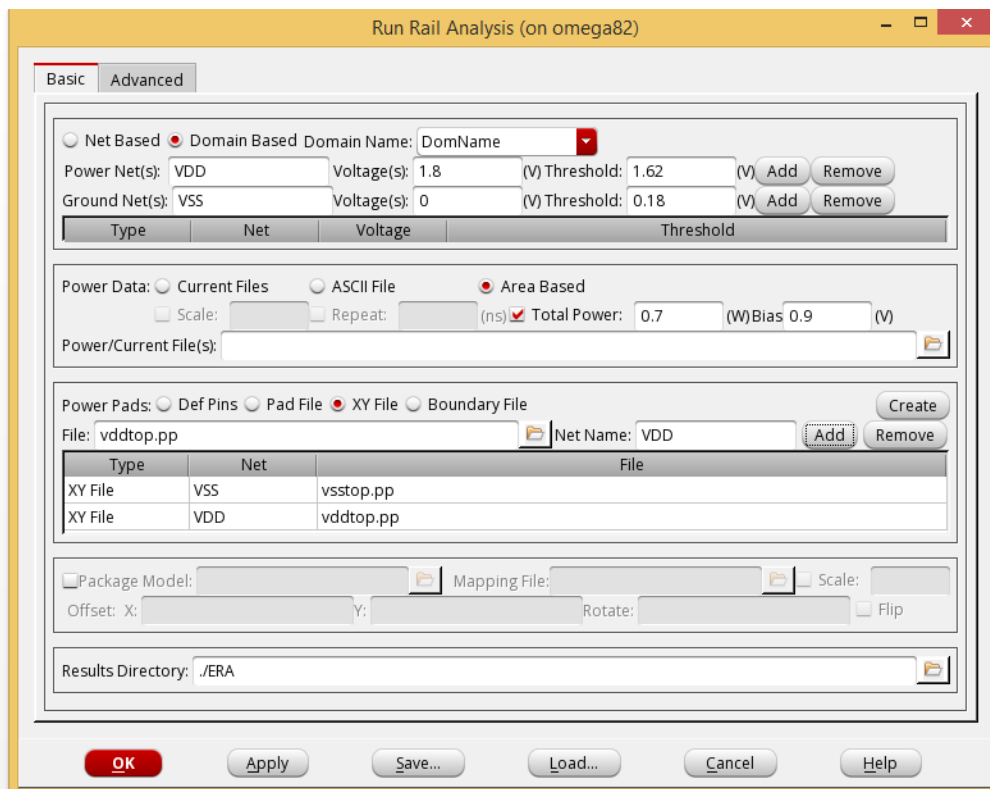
Run Rail Analysis (on omega82)

Basic Advanced

Net Based Domain Based Domain Name: DomName

Power Net(s): VDD Voltage(s): 1.8 (V) Threshold: 1.62 (V) Add Remove

Ground Net(s): VSS Voltage(s): 0 (V) Threshold: 0.18 (V) Add Remove

| Type | Net | Voltage | Threshold |
|---|---|---|---|

Power Data: Current Files ASCII File Area Based

Scale: Repeat: (ns) Total Power: 0.7 (W) Bias 0.9 (V)

Power/Current File(s):

Power Pads: Def Pins Pad File XY File Boundary File Create

File: vddtop.pp Net Name: VDD Add Remove

| Type | Net | File |
|---|---|---|
| XY File | VSS | vsstop.pp |
| XY File | VDD | vddtop.pp |

Package Model: Mapping File: Scale:

Offset: X: Y: Rotate: Flip

Results Directory: ./ERA

OK Apply Save... Load... Cancel Help